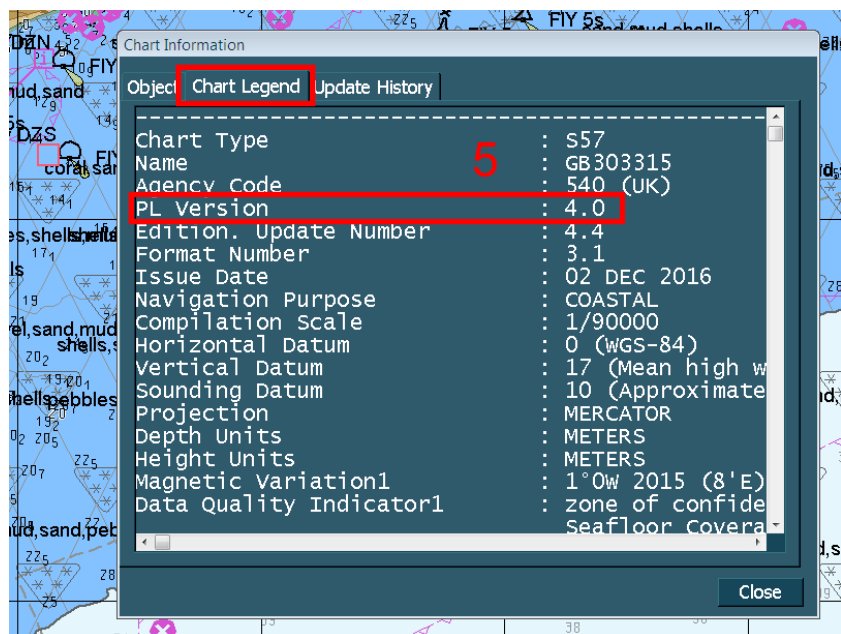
Chart Information

Object | Chart Legend | Update History

5

| | | |
|---|---|---|
| Chart Type | : | S57 |
| Name | : | GB303315 |
| Agency Code | : | 540 (UK) |
| PL Version | : | 4.0 |
| Edition. Update Number | : | 4.4 |
| Format Number | : | 3.1 |
| Issue Date | : | 02 DEC 2016 |
| Navigation Purpose | : | COASTAL |
| Compilation Scale | : | 1/90000 |
| Horizontal Datum | : | 0 (WGS-84) |
| Vertical Datum | : | 17 (Mean high w |
| Sounding Datum | : | 10 (Approximate |
| Projection | : | MERCATOR |
| Depth Units | : | METERS |
| Height Units | : | METERS |
| Magnetic Variation1 | : | 1°0W 2015 (8'E) |
| Data Quality Indicator1 | : | zone of confide |
| | | Seafloor Covera |

Close

FlY 5s
sand,mud,shells
DZN
FlY
mud,sand
DZS
coral,sa
es,shells,shells
el,sand,mud
shells,s
shells,pebbles
mud,sand,peb
38